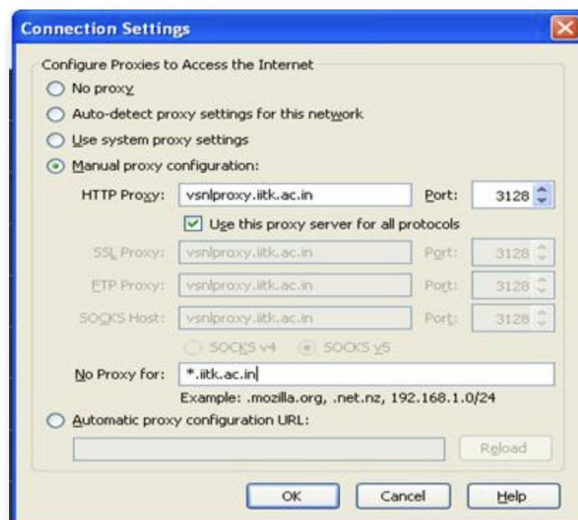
Connection Settings

Configure Proxies to Access the Internet

No proxy

Auto-detect proxy settings for this network

Use system proxy settings

Manual proxy configuration:

HTTP Proxy: vsnlproxy.iitk.ac.in Port: 3128

Use this proxy server for all protocols

SSL Proxy: vsnlproxy.iitk.ac.in Port: 3128

FTP Proxy: vsnlproxy.iitk.ac.in Port: 3128

SOCKS Host: vsnlproxy.iitk.ac.in Port: 3128

SOCKS v4 SOCKS v5

No Proxy for: *.iitk.ac.in

Example: .mozilla.org, .net.nz, 192.168.1.0/24

Automatic proxy configuration URL:

Reload

OK Cancel Help